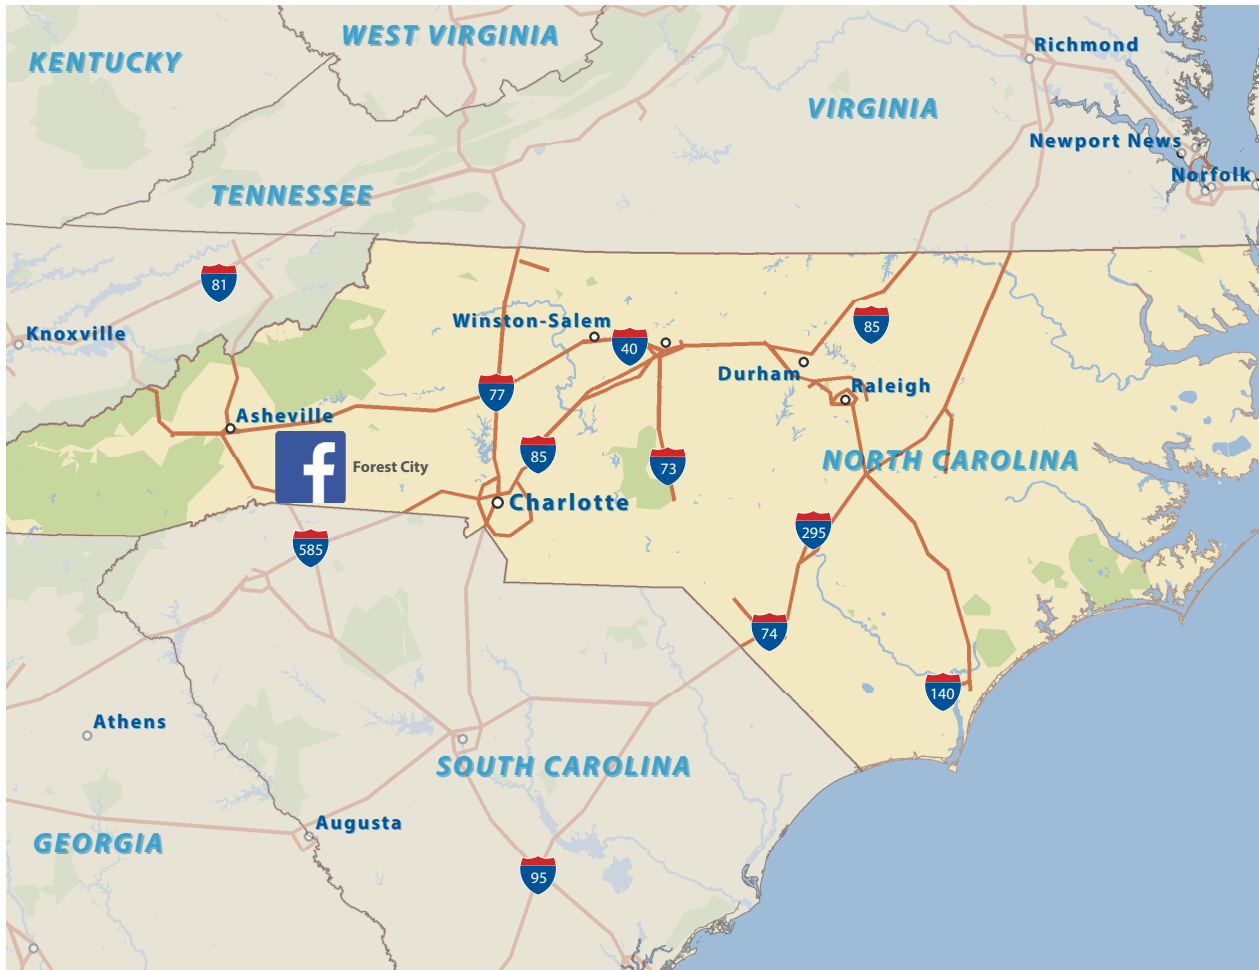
KENTUCKY

WEST VIRGINIA

Richmond

VIRGINIA

Newport News

Norfolk

TENNESSEE

81

Knoxville

Winston-Salem

40

85

Durham

Raleigh

77

Asheville

f

Forest City

85

73

NORTH CAROLINA

Charlotte

295

585

74

140

Athens

SOUTH CAROLINA

Augusta

GEORGIA

95